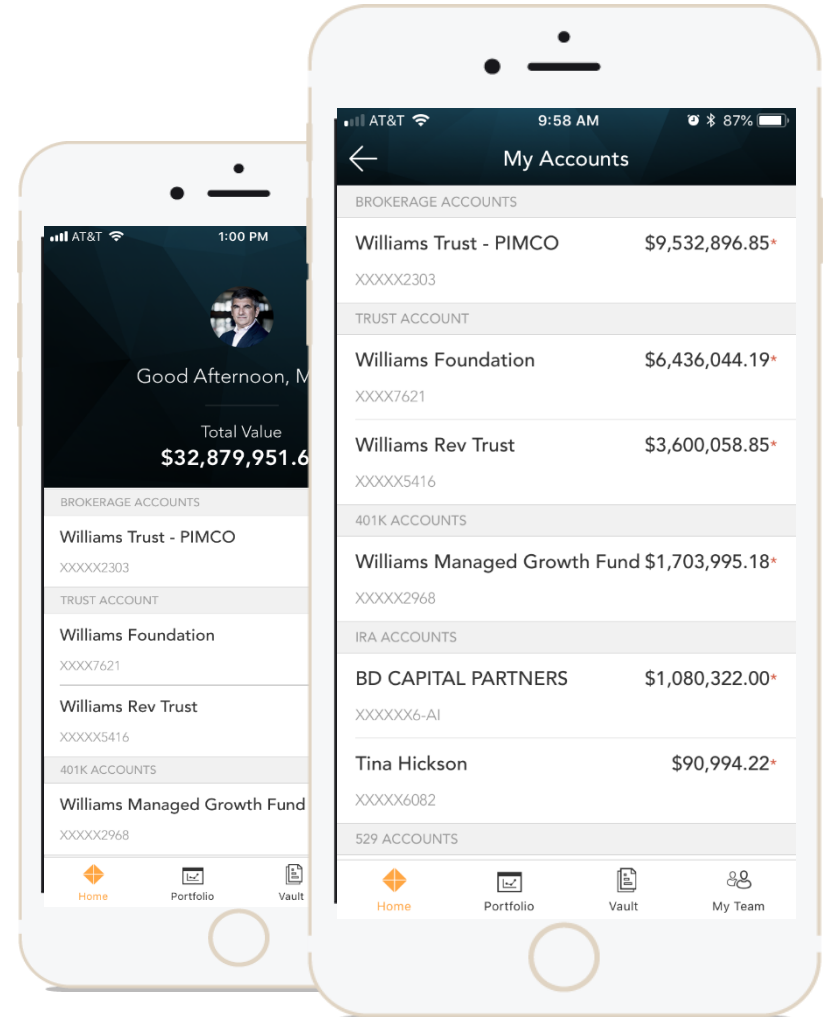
AT&T 1:00 PM

Good Afternoon, M

Total Value
$32,879,951.6

BROKERAGE ACCOUNTS

Williams Trust - PIMCO
XXXXX2303

TRUST ACCOUNT

Williams Foundation
XXXX7621

Williams Rev Trust
XXXXX5416

401K ACCOUNTS

Williams Managed Growth Fund
XXXXX2968

Home Portfolio Vault

AT&T 9:58 AM 87%

My Accounts

BROKERAGE ACCOUNTS

Williams Trust - PIMCO $9,532,896.85*
XXXXX2303

TRUST ACCOUNT

Williams Foundation $6,436,044.19*
XXXX7621

Williams Rev Trust $3,600,058.85*
XXXXX5416

401K ACCOUNTS

Williams Managed Growth Fund $1,703,995.18*
XXXXX2968

IRA ACCOUNTS

BD CAPITAL PARTNERS $1,080,322.00*
XXXXXX6-AI

Tina Hickson $90,994.22*
XXXXX6082

529 ACCOUNTS

Home Portfolio Vault My Team